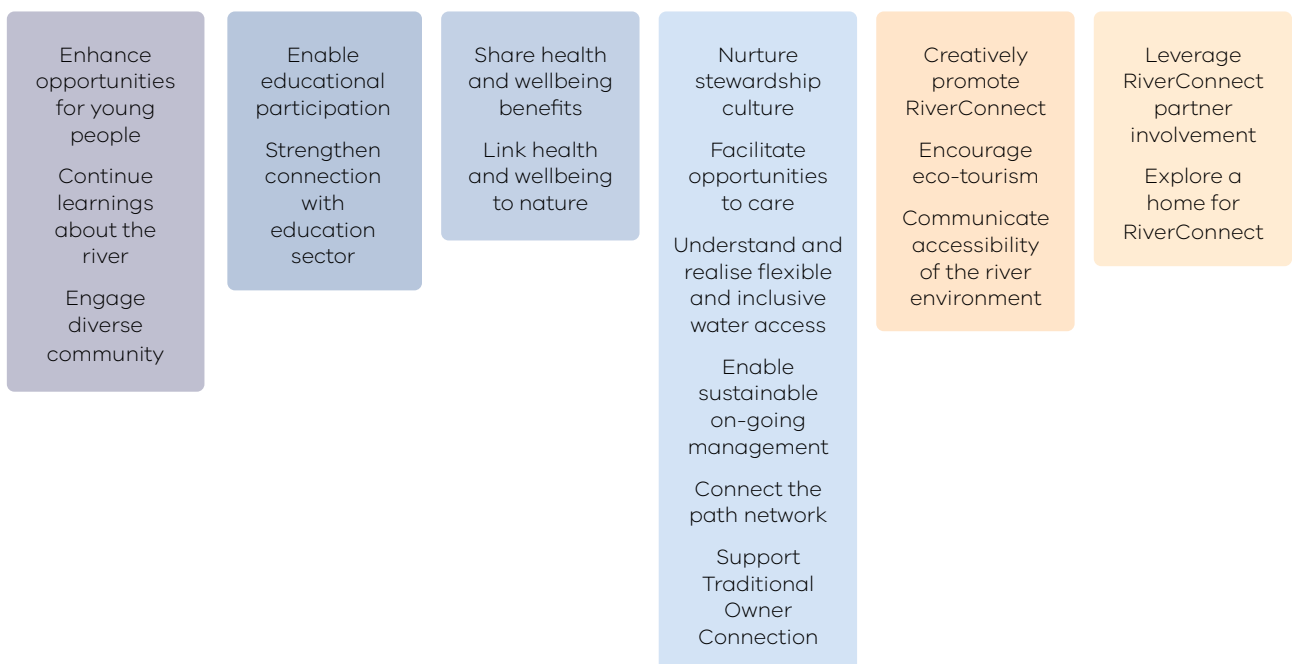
Enhance opportunities for young people

Continue learnings about the river

Engage diverse community

Enable educational participation

Strengthen connection with education sector

Share health and wellbeing benefits

Link health and wellbeing to nature

Nurture stewardship culture

Facilitate opportunities to care

Understand and realise flexible and inclusive water access

Enable sustainable on-going management

Connect the path network

Support Traditional Owner Connection

Creatively promote RiverConnect

Encourage eco-tourism

Communicate accessibility of the river environment

Leverage RiverConnect partner involvement

Explore a home for RiverConnect